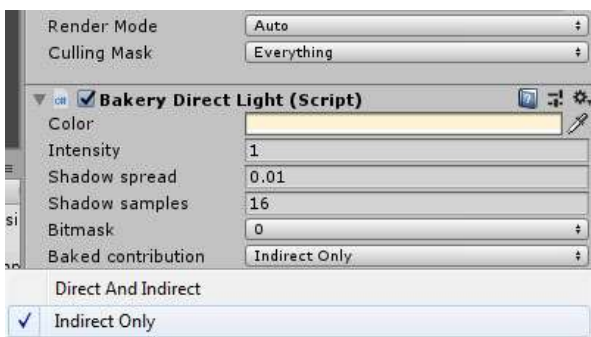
Render Mode Auto
Culling Mask Everything

Bakery Direct Light (Script)

| | |
|---|---|
| Color | |
| Intensity | 1 |
| Shadow spread | 0.01 |
| Shadow samples | 16 |
| Bitmask | 0 |
| Baked contribution | Indirect Only |

Direct And Indirect
✓ Indirect Only